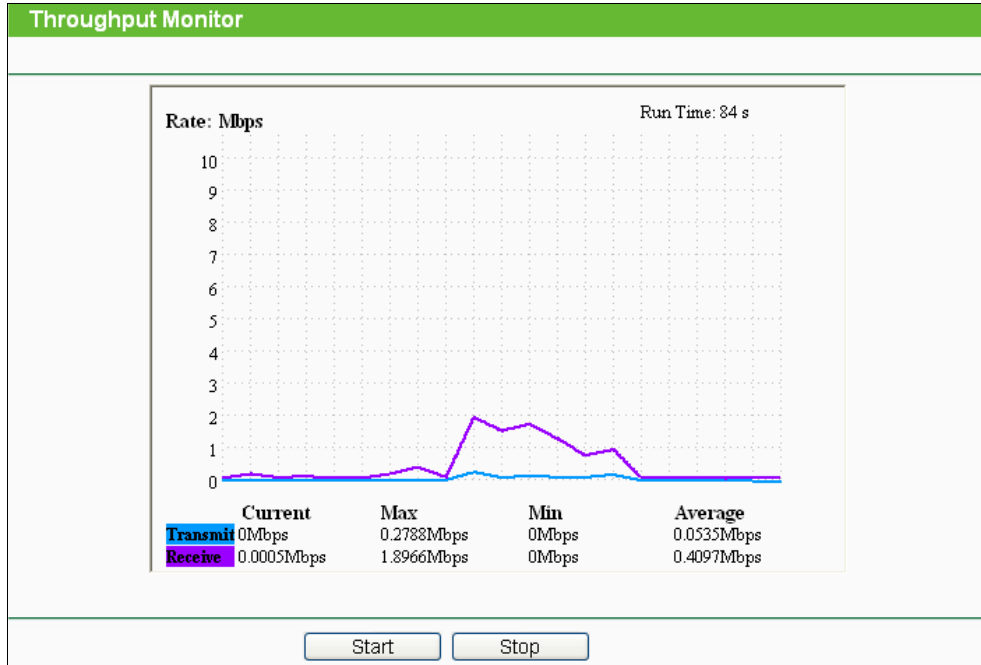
Throughput Monitor

Rate: Mbps

Run Time: 84 s

10
9
8
7
6
5
4
3
2
1
0

| | Current | Max | Min | Average |
|---|---|---|---|---|
| Transmit | 0Mbps | 0.2788Mbps | 0Mbps | 0.0535Mbps |
| Receive | 0.0005Mbps | 1.8966Mbps | 0Mbps | 0.4097Mbps |

Start Stop